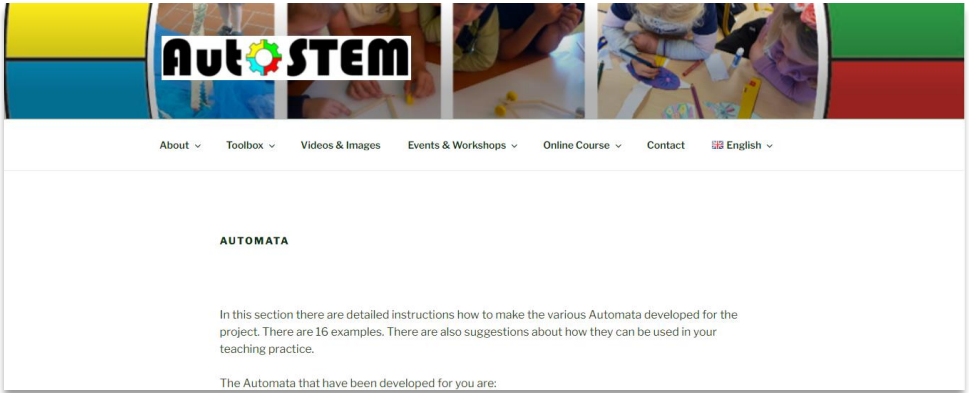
AutoSTEM

About Toolbox Videos & Images Events & Workshops Online Course Contact English

AUTOMATA

In this section there are detailed instructions how to make the various Automata developed for the project. There are 16 examples. There are also suggestions about how they can be used in your teaching practice.

The Automata that have been developed for you are: